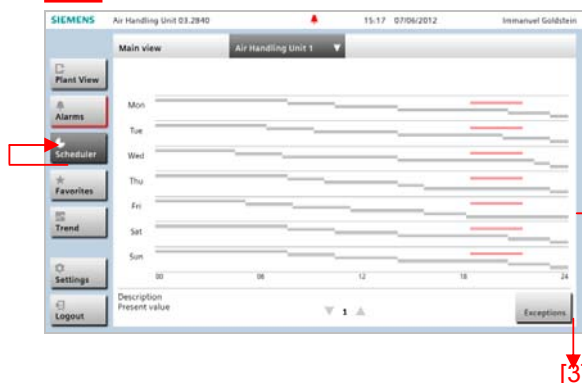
SIEMENS Air Handling Unit 03.2840 15:17 07/06/2012 Immanuel Goldstein

Main view Air Handling Unit 1

Plant View
Alarms
Scheduler
Favorites
Trend
Settings
Logout

Mon
Tue
Wed
Thu
Fri
Sat
Sun

00 06 12 18 24

Description
Present value

1

Exceptions

3